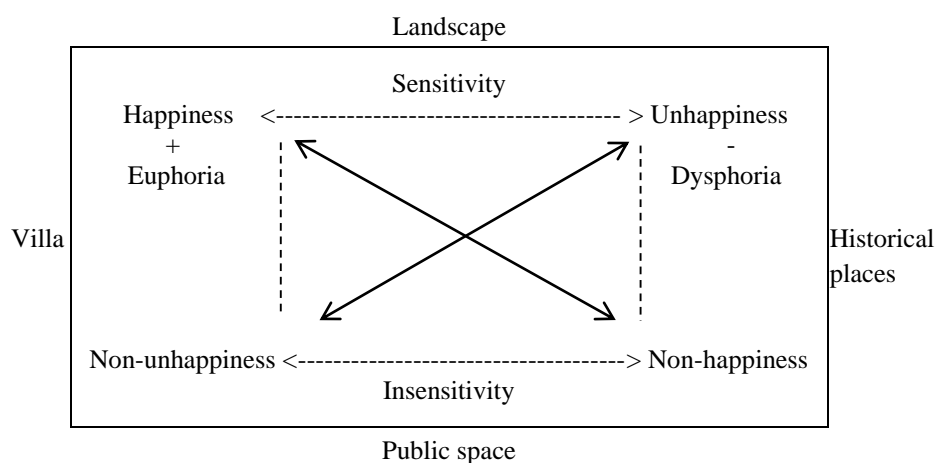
Landscape

Sensitivity

Happiness <------------------------------------ > Unhappiness
+ -
Euphoria Dysphoria

Villa

Historical places

Non-unhappiness <------------------------------------> Non-happiness

Insensitivity

Public space